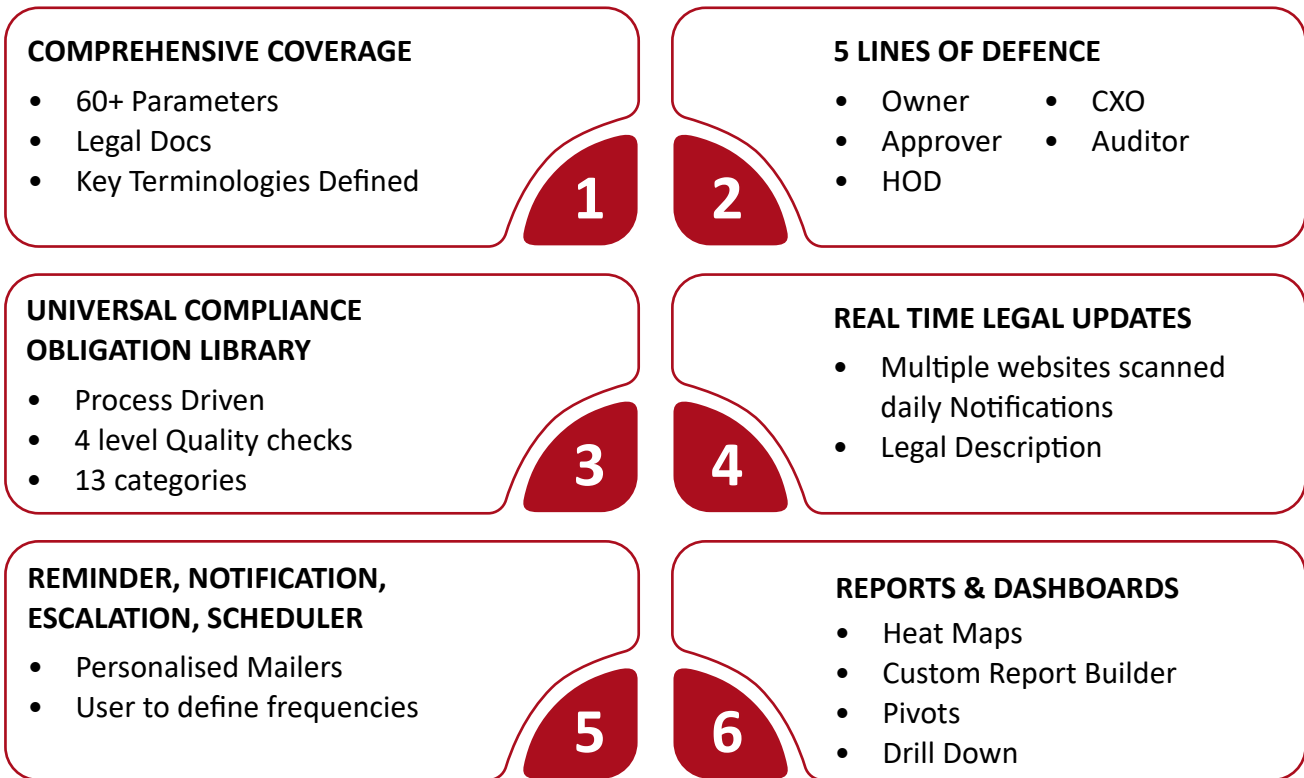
COMPREHENSIVE COVERAGE

- 60+ Parameters
- Legal Docs
- Key Terminologies Defined

1

5 LINES OF DEFENCE

- Owner
- Approver
- HOD
- CXO
- Auditor

2

UNIVERSAL COMPLIANCE OBLIGATION LIBRARY

- Process Driven
- 4 level Quality checks
- 13 categories

3

REAL TIME LEGAL UPDATES

- Multiple websites scanned daily Notifications
- Legal Description

4

REMINDER, NOTIFICATION, ESCALATION, SCHEDULER

- Personalised Mailers
- User to define frequencies

5

REPORTS & DASHBOARDS

- Heat Maps
- Custom Report Builder
- Pivots
- Drill Down

6